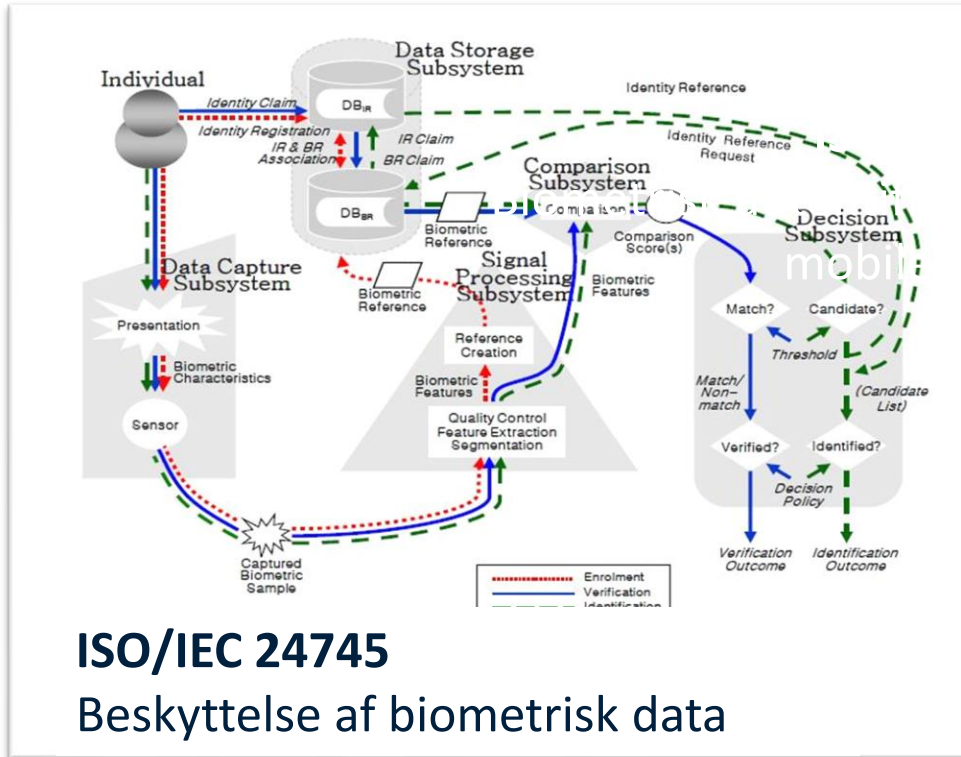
Data Storage Subsystem

Individual

Identity Claim

Identity Registration

IR & BR Association

$DB_{IR}$

IR Claim

BR Claim

$DB_{BR}$

Identity Reference

Identity Reference Request

Comparison Subsystem

Comparison

Biometric Reference

Comparison Score(s)

Decision Subsystem

mobil

Data Capture Subsystem

Signal Processing Subsystem

Biometric Reference

Biometric Features

Presentation

Reference Creation

Match?

Candidate?

Threshold

Biometric Characteristics

Biometric Features

Match/ Non-match

(Candidate List)

Sensor

Quality Control Feature Extraction Segmentation

Verified?

Identified?

Decision Policy

Captured Biometric Sample

Verification Outcome

Identification Outcome

Enrolment

Verification

Identification

ISO/IEC 24745

Beskyttelse af biometrisk data